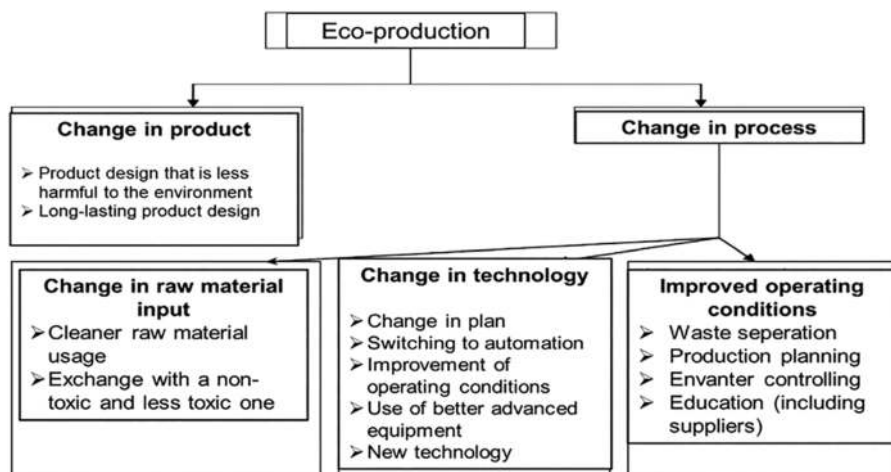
Eco-production

**Change in product**

➢ Product design that is less harmful to the environment
➢ Long-lasting product design

**Change in process**

**Change in raw material input**
➢ Cleaner raw material usage
➢ Exchange with a non-toxic and less toxic one

**Change in technology**
➢ Change in plan
➢ Switching to automation
➢ Improvement of operating conditions
➢ Use of better advanced equipment
➢ New technology

**Improved operating conditions**
➢ Waste seperation
➢ Production planning
➢ Envanter controlling
➢ Education (including suppliers)